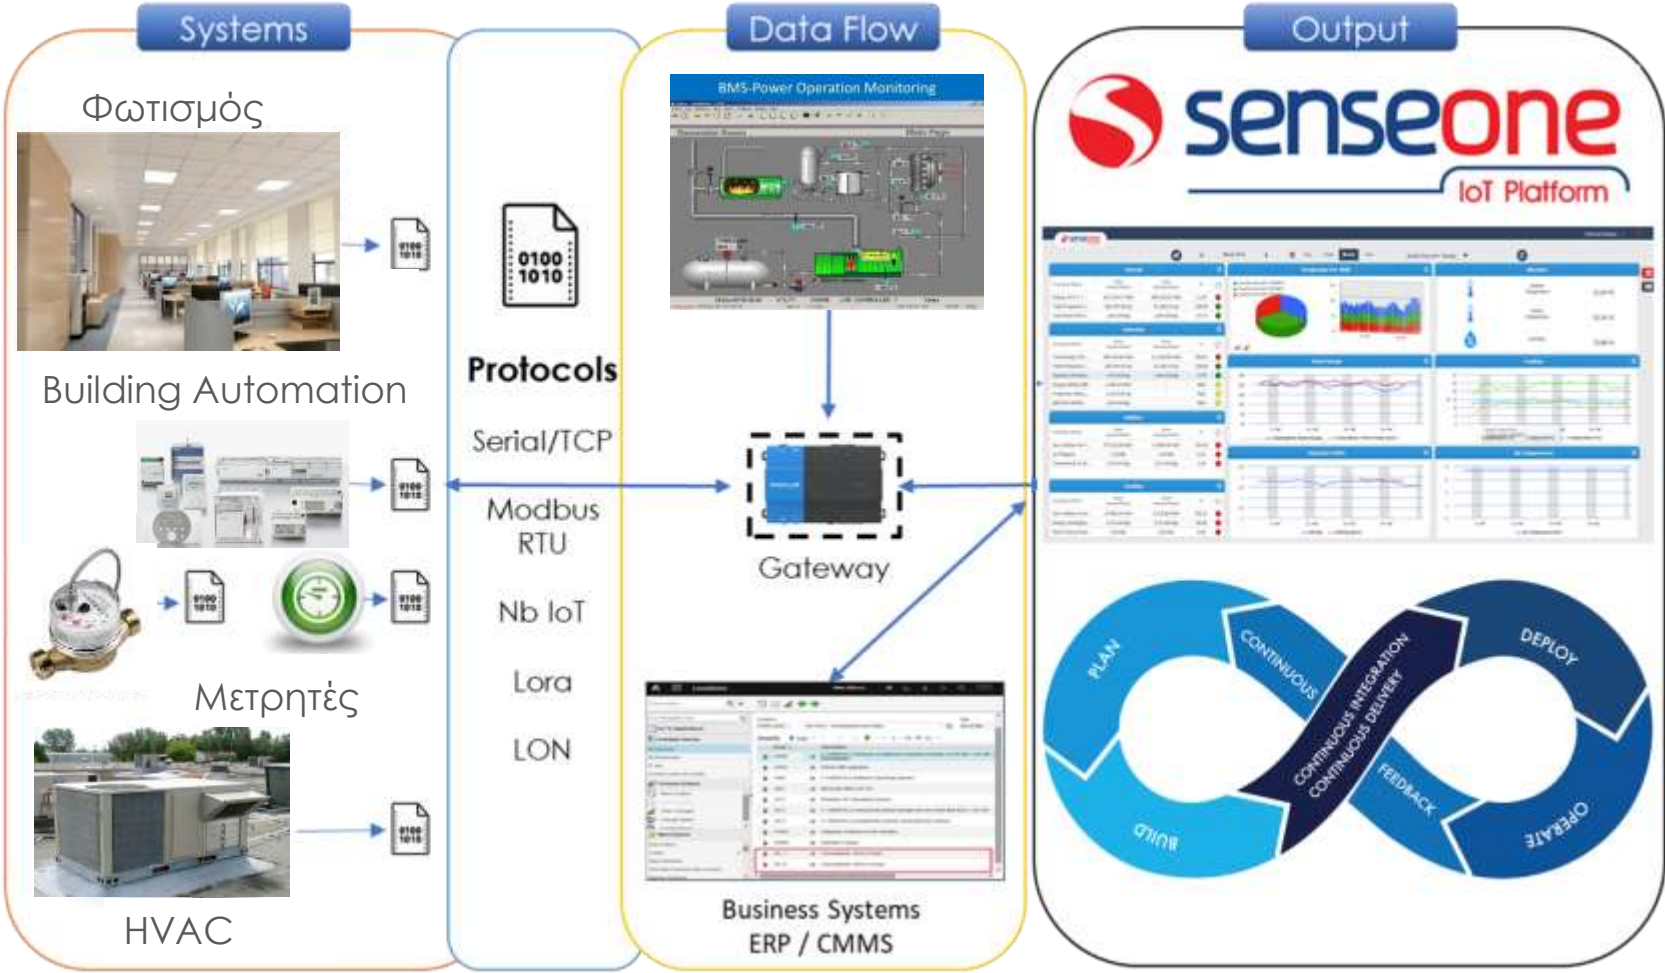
Systems

Φωτισμός

0100
1010

Building Automation

0100
1010

0100
1010

0100
1010

Μετρητές

0100
1010

HVAC

0100
1010

Protocols

Serial/TCP

Modbus RTU

Nb IoT

Lora

LON

Data Flow

BMS-Power Operation Monitoring

Gateway

Business Systems
ERP / CMMS

Output

senseone
IoT Platform

PLAN

CONTINUOUS

CONTINUOUS INTEGRATION
CONTINUOUS DELIVERY

DEPLOY

FEEDBACK

BUILD

OPERATE